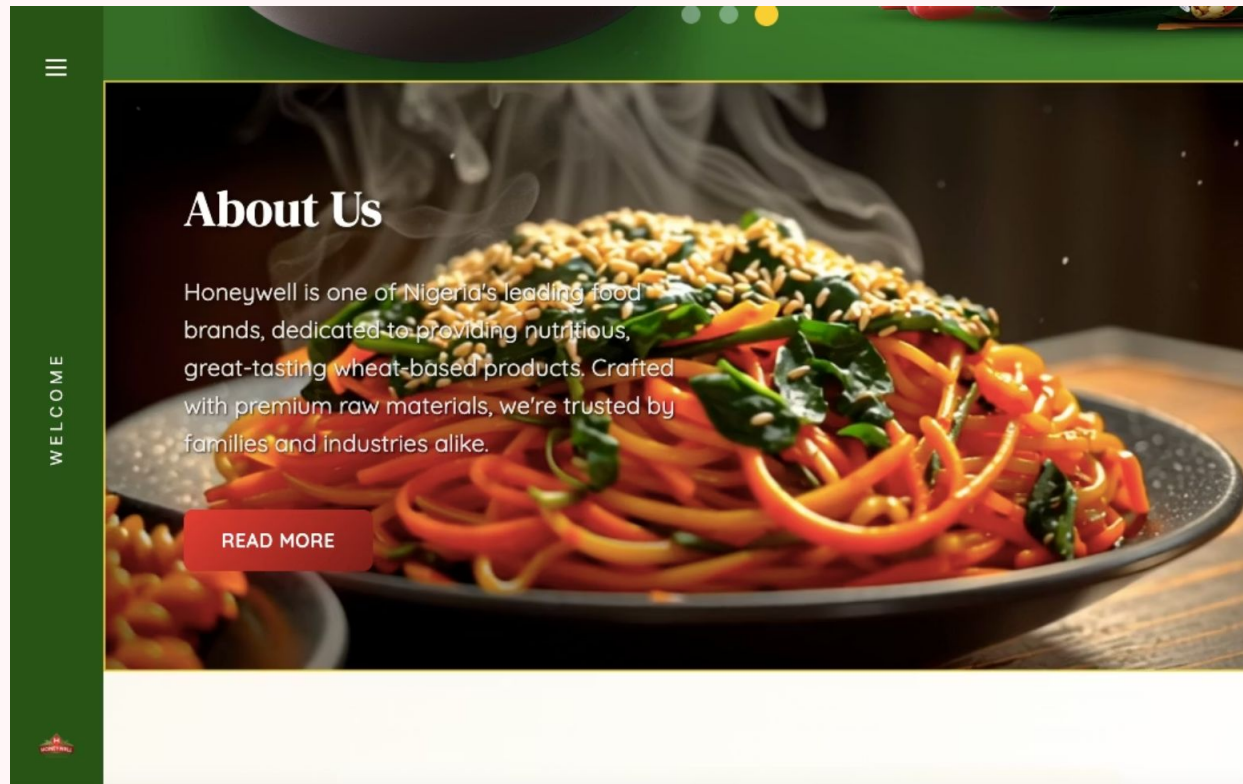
WELCOME

About Us

Honeywell is one of Nigeria's leading food brands, dedicated to providing nutritious, great-tasting wheat-based products. Crafted with premium raw materials, we're trusted by families and industries alike.

READ MORE

HONEYWELL